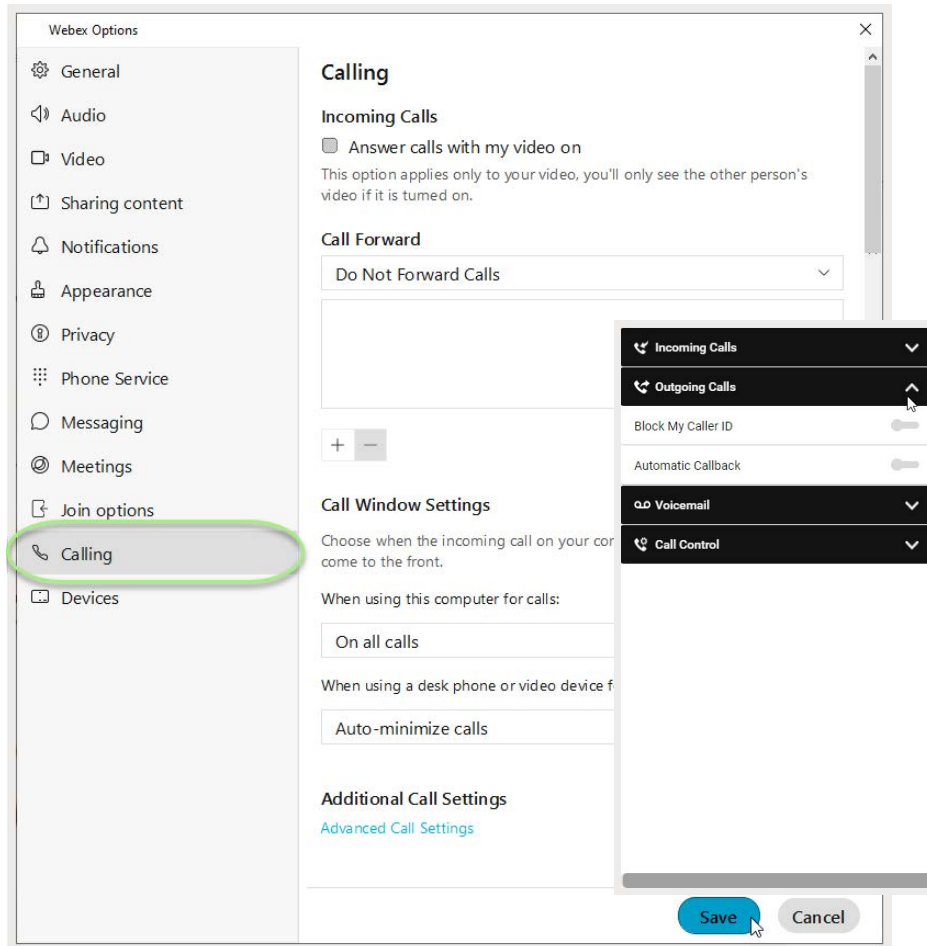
Webex Options

General
Audio
Video
Sharing content
Notifications
Appearance
Privacy
Phone Service
Messaging
Meetings
Join options
Calling
Devices

Calling

Incoming Calls

Answer calls with my video on

This option applies only to your video, you'll only see the other person's video if it is turned on.

Call Forward

Do Not Forward Calls

+ −

Call Window Settings

Choose when the incoming call on your cor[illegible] come to the front.

When using this computer for calls:

On all calls

When using a desk phone or video device f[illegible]

Auto-minimize calls

Additional Call Settings

Advanced Call Settings

Incoming Calls

Outgoing Calls

Block My Caller ID

Automatic Callback

Voicemail

Call Control

Save

Cancel